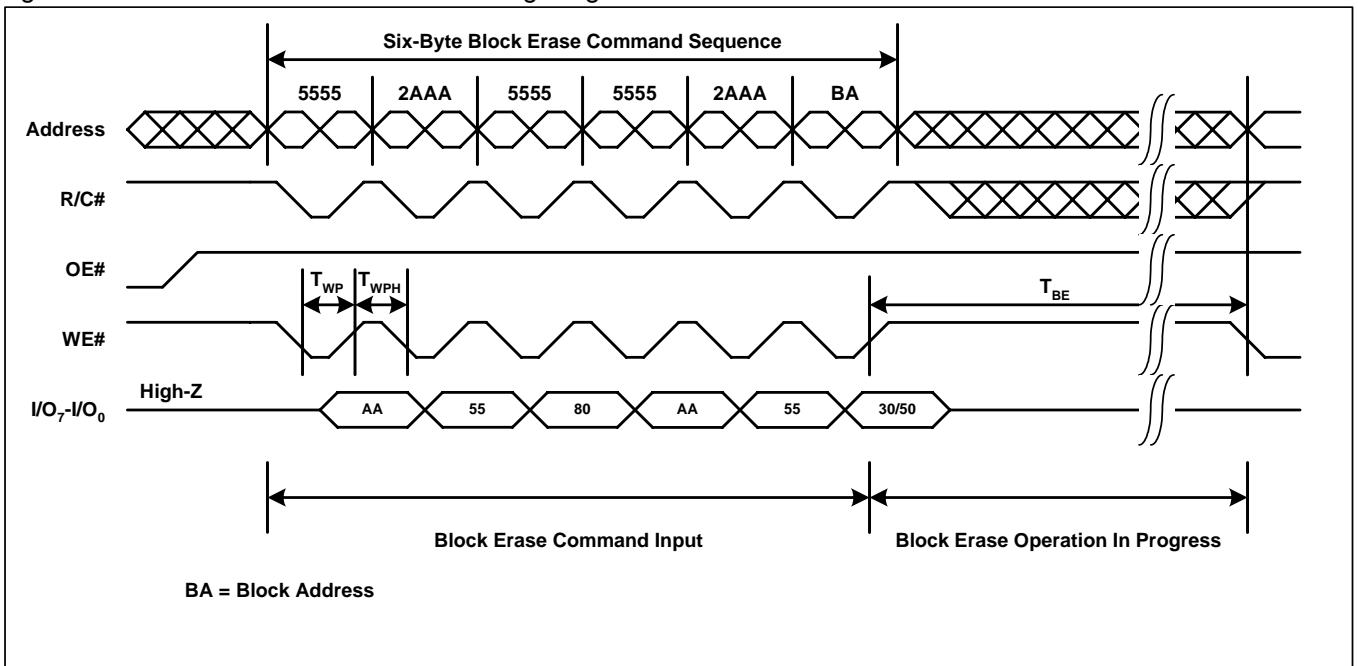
Six-Byte Block Erase Command Sequence

5555 2AAA 5555 5555 2AAA BA

Address

R/C#

OE#

$T_{WP}$ $T_{WPH}$

$T_{BE}$

WE#

High-Z

$I/O_7$-$I/O_0$

AA 55 80 AA 55 30/50

Block Erase Command Input

Block Erase Operation In Progress

BA = Block Address